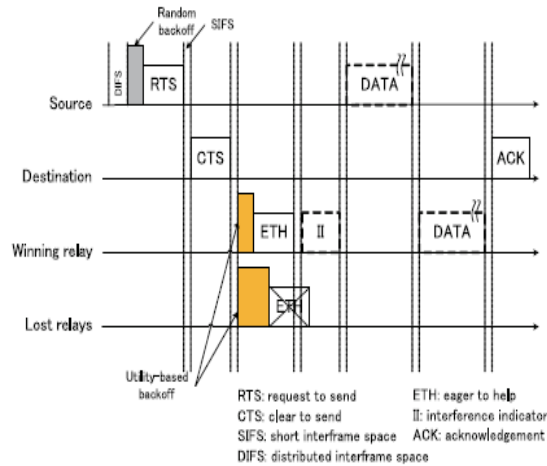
Random backoff

SIFS

DIFS

RTS

DATA

Source

CTS

ACK

Destination

ETH

II

DATA

Winning relay

ETH

Lost relays

Utility-based backoff

RTS: request to send
CTS: clear to send
SIFS: short interframe space
DIFS: distributed interframe space

ETH: eager to help
II: interference indicator
ACK: acknowledgement